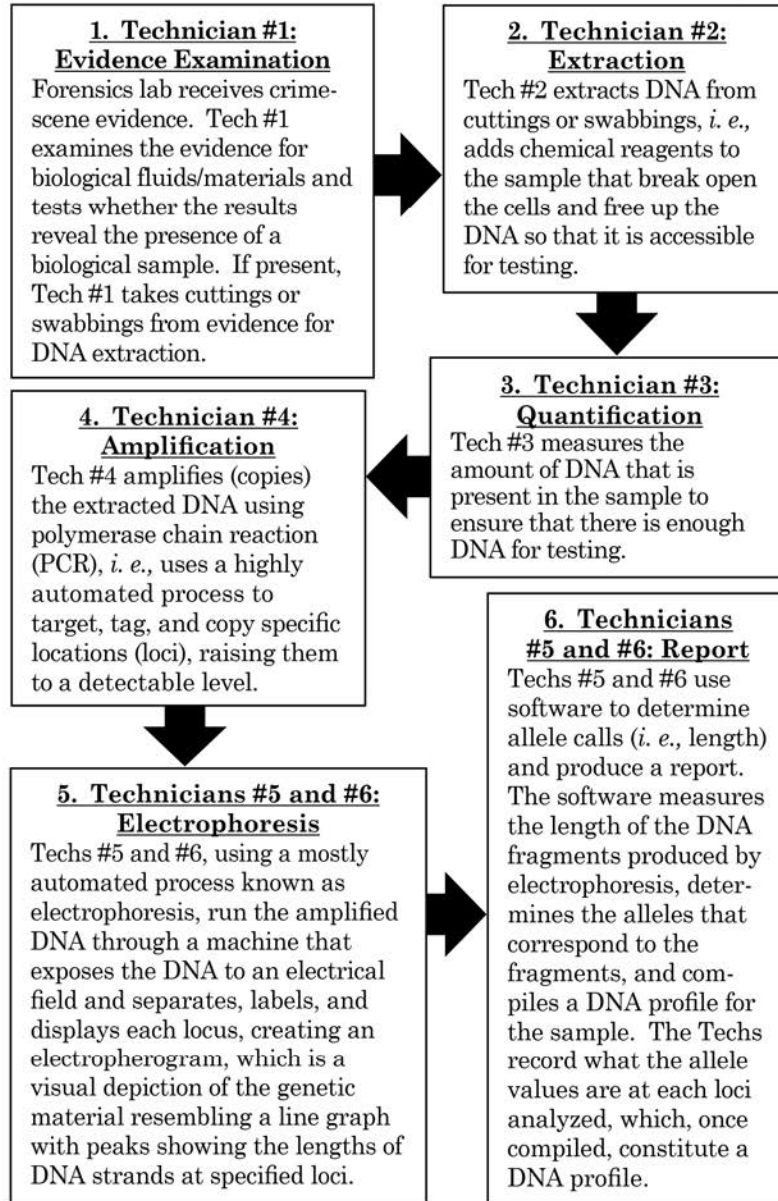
1. Technician #1: Evidence Examination

Forensics lab receives crime-scene evidence. Tech #1 examines the evidence for biological fluids/materials and tests whether the results reveal the presence of a biological sample. If present, Tech #1 takes cuttings or swabbings from evidence for DNA extraction.

2. Technician #2: Extraction

Tech #2 extracts DNA from cuttings or swabbings, *i. e.,* adds chemical reagents to the sample that break open the cells and free up the DNA so that it is accessible for testing.

3. Technician #3: Quantification

Tech #3 measures the amount of DNA that is present in the sample to ensure that there is enough DNA for testing.

4. Technician #4: Amplification

Tech #4 amplifies (copies) the extracted DNA using polymerase chain reaction (PCR), *i. e.,* uses a highly automated process to target, tag, and copy specific locations (loci), raising them to a detectable level.

5. Technicians #5 and #6: Electrophoresis

Techs #5 and #6, using a mostly automated process known as electrophoresis, run the amplified DNA through a machine that exposes the DNA to an electrical field and separates, labels, and displays each locus, creating an electropherogram, which is a visual depiction of the genetic material resembling a line graph with peaks showing the lengths of DNA strands at specified loci.

6. Technicians #5 and #6: Report

Techs #5 and #6 use software to determine allele calls (*i. e.,* length) and produce a report. The software measures the length of the DNA fragments produced by electrophoresis, determines the alleles that correspond to the fragments, and compiles a DNA profile for the sample. The Techs record what the allele values are at each loci analyzed, which, once compiled, constitute a DNA profile.